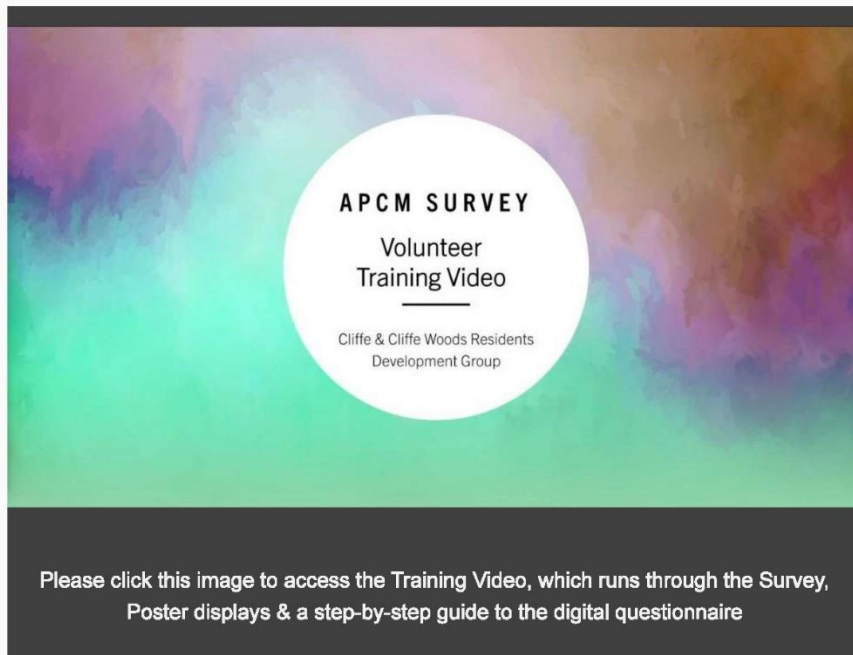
APCM SURVEY

Volunteer Training Video

Cliffe & Cliffe Woods Residents Development Group

Please click this image to access the Training Video, which runs through the Survey, Poster displays & a step-by-step guide to the digital questionnaire